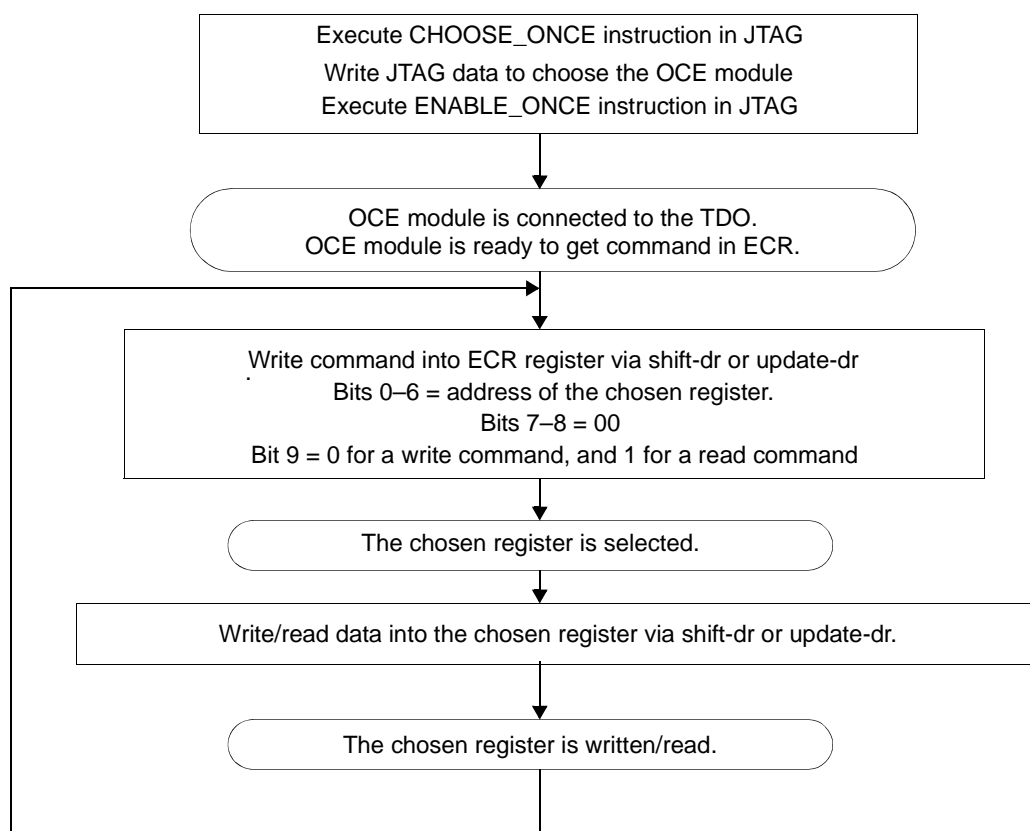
Execute CHOOSE_ONCE instruction in JTAG
Write JTAG data to choose the OCE module
Execute ENABLE_ONCE instruction in JTAG

OCE module is connected to the TDO.
OCE module is ready to get command in ECR.

Write command into ECR register via shift-dr or update-dr
Bits 0–6 = address of the chosen register.
Bits 7–8 = 00
Bit 9 = 0 for a write command, and 1 for a read command

The chosen register is selected.

Write/read data into the chosen register via shift-dr or update-dr.

The chosen register is written/read.